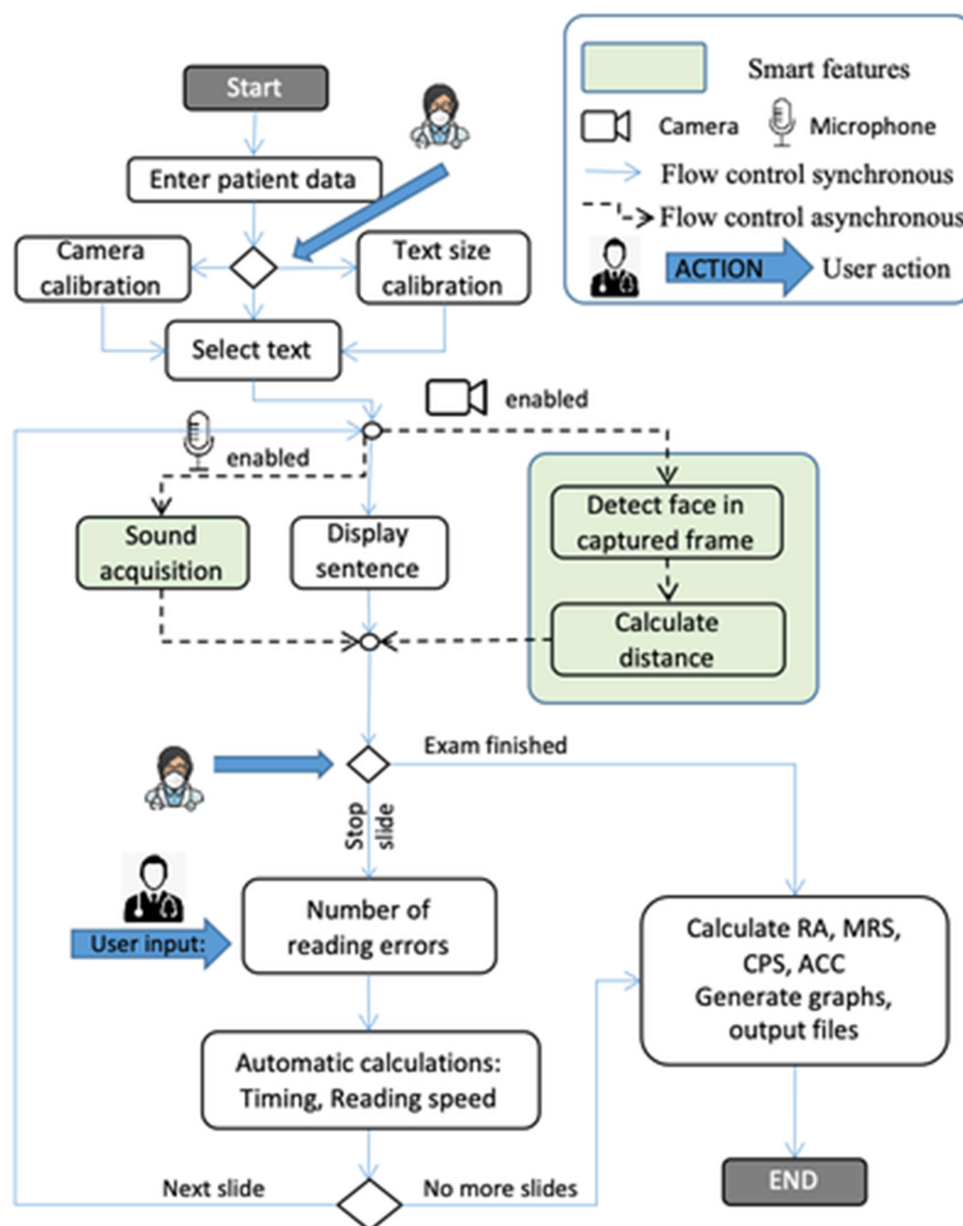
Start

Smart features

Camera Microphone

Flow control synchronous

Flow control asynchronous

ACTION User action

Enter patient data

Camera calibration

Text size calibration

Select text

enabled

enabled

Sound acquisition

Display sentence

Detect face in captured frame

Calculate distance

Exam finished

Stop slide

User input:

Number of reading errors

Calculate RA, MRS, CPS, ACC Generate graphs, output files

Automatic calculations: Timing, Reading speed

Next slide

No more slides

END